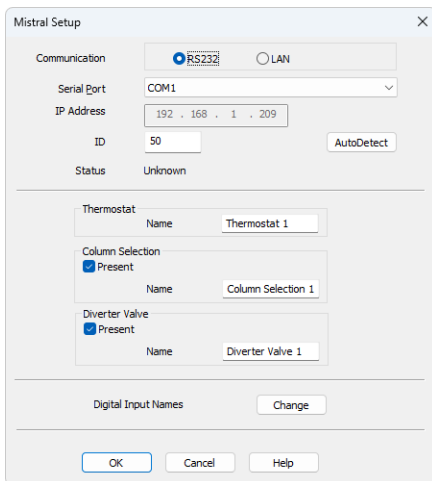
Mistral Setup

Communication RS232 LAN

Serial Port COM1

IP Address 192 . 168 . 1 . 209

ID 50 AutoDetect

Status Unknown

Thermostat

Name Thermostat 1

Column Selection

Present

Name Column Selection 1

Diverter Valve

Present

Name Diverter Valve 1

Digital Input Names Change

OK Cancel Help